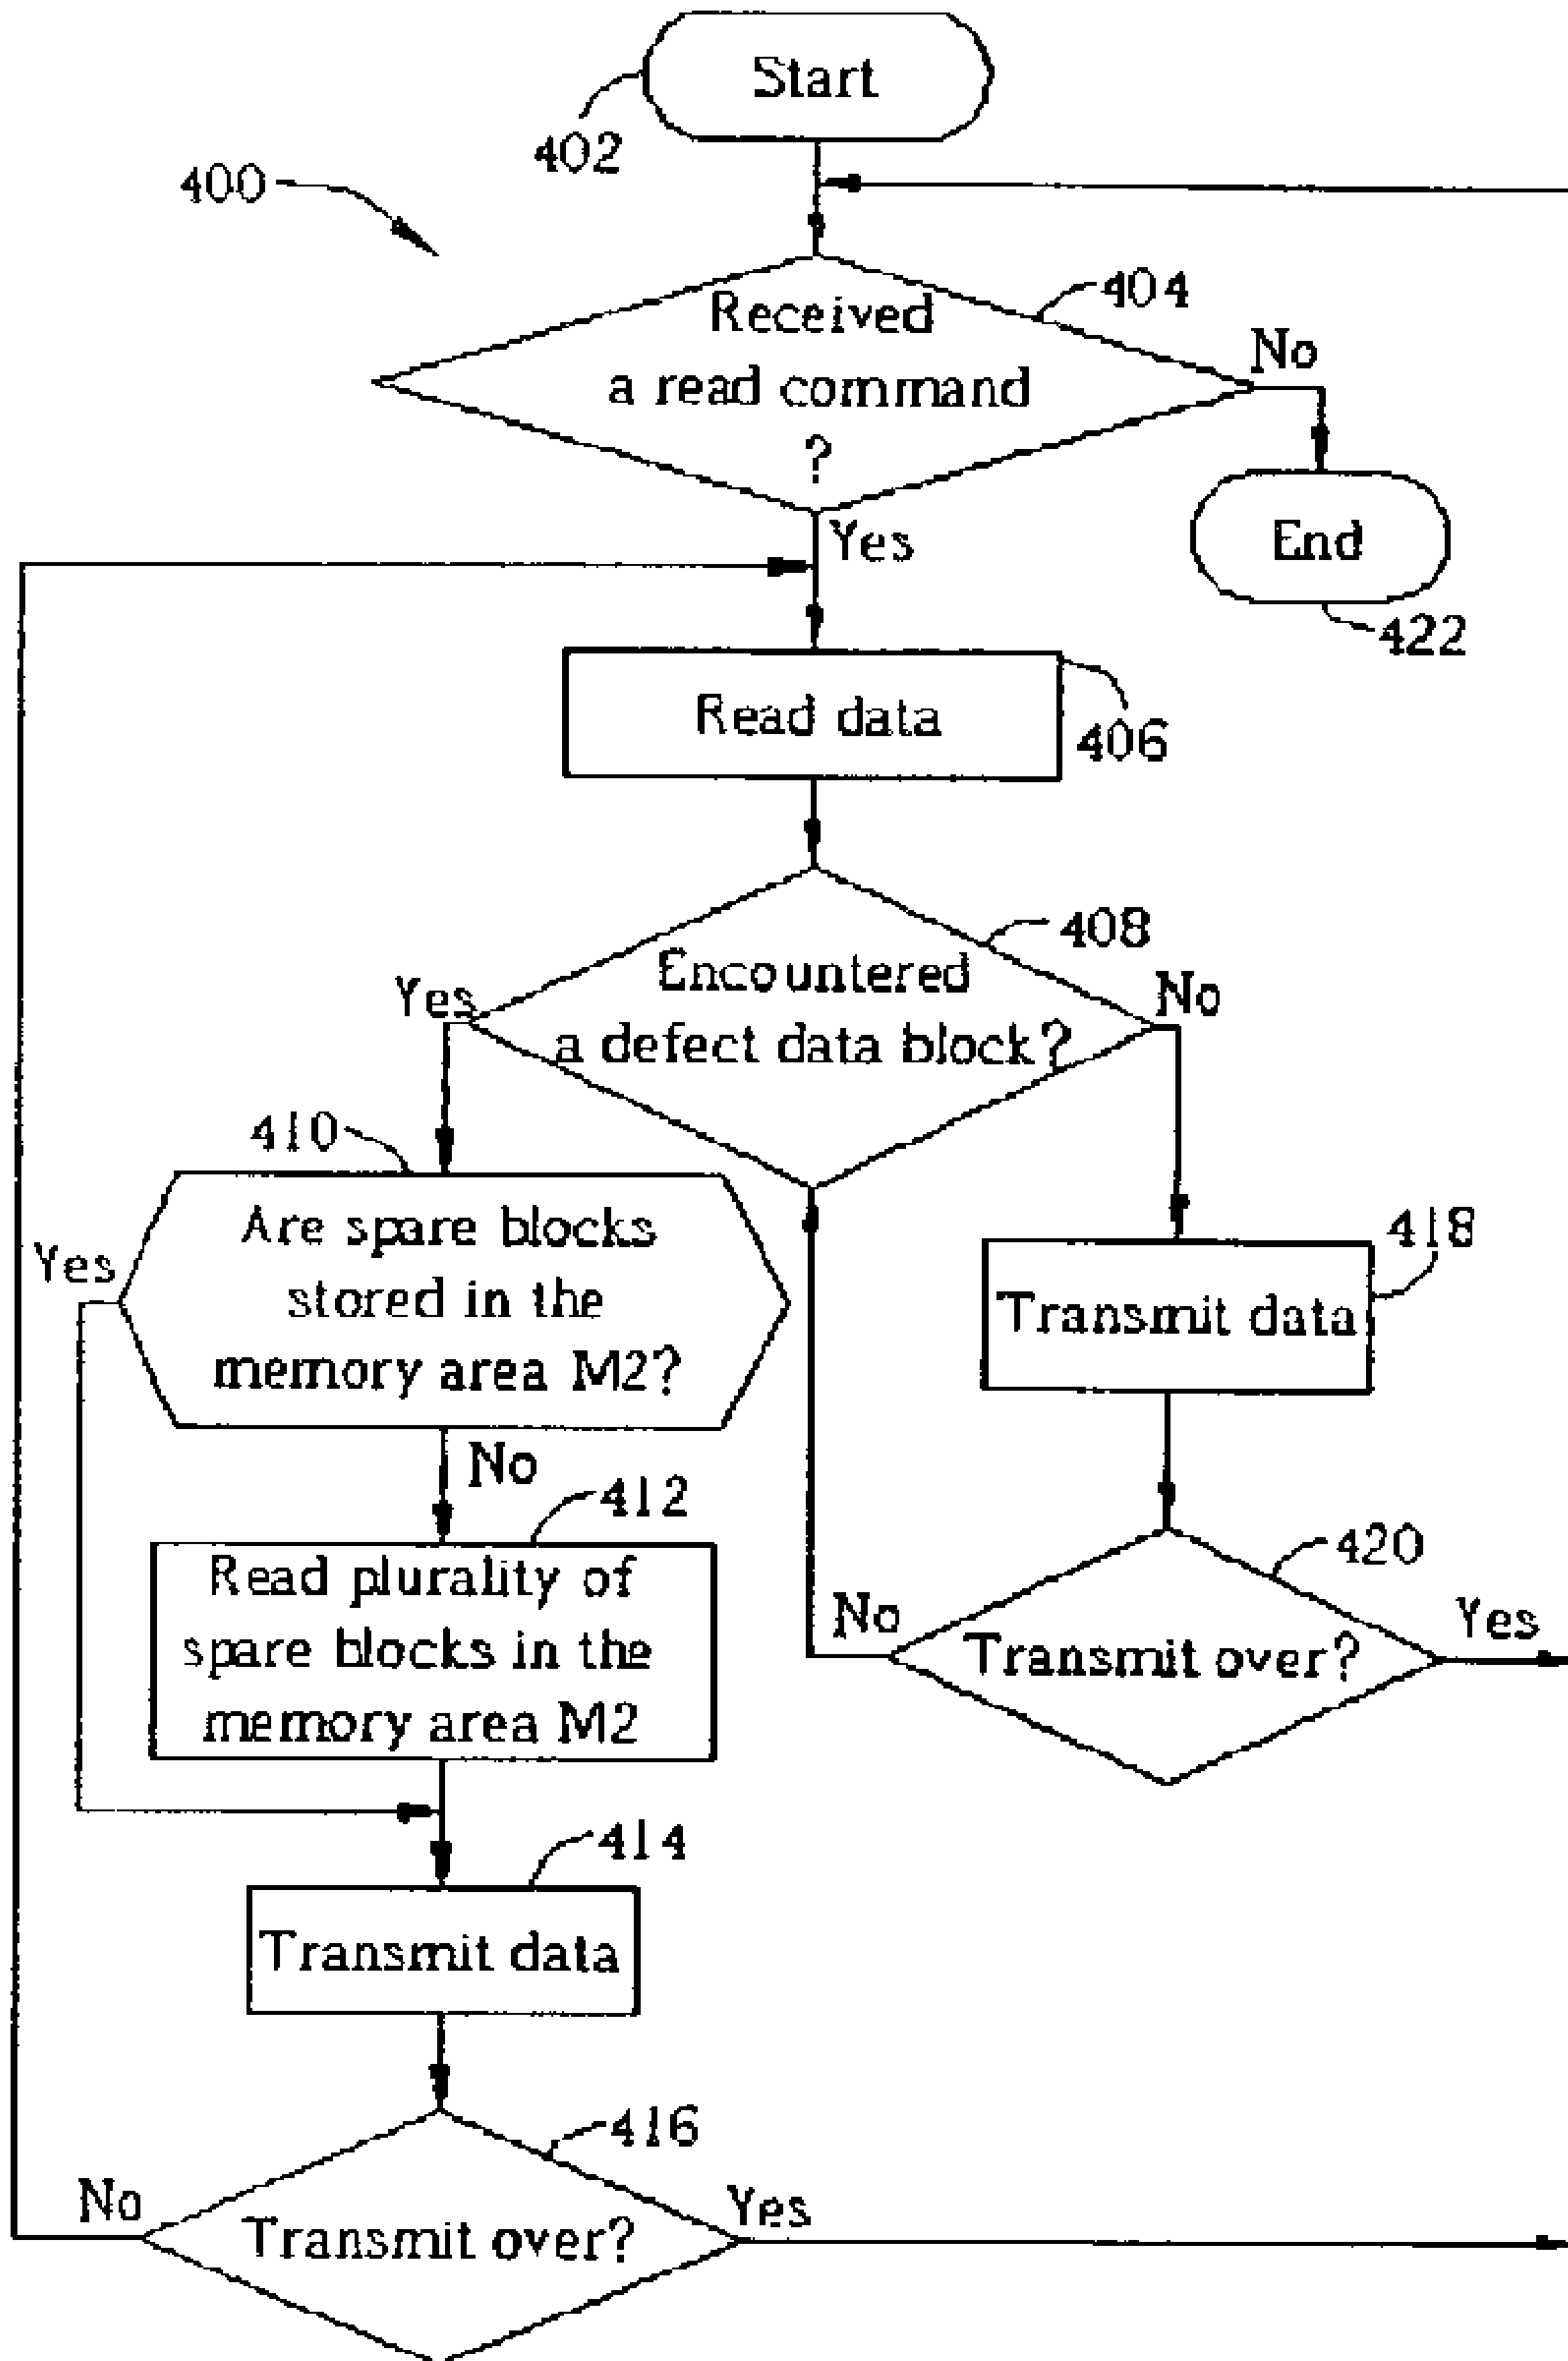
Start
402
400
404
Received a read command ?
No
End
422
Yes
Read data
406
408
Encountered a defect data block?
Yes
No
410
Are spare blocks stored in the memory area M2?
Yes
418
Transmit data
No
412
Read plurality of spare blocks in the memory area M2
420
No
Transmit over?
Yes
414
Transmit data
416
No
Transmit over?
Yes